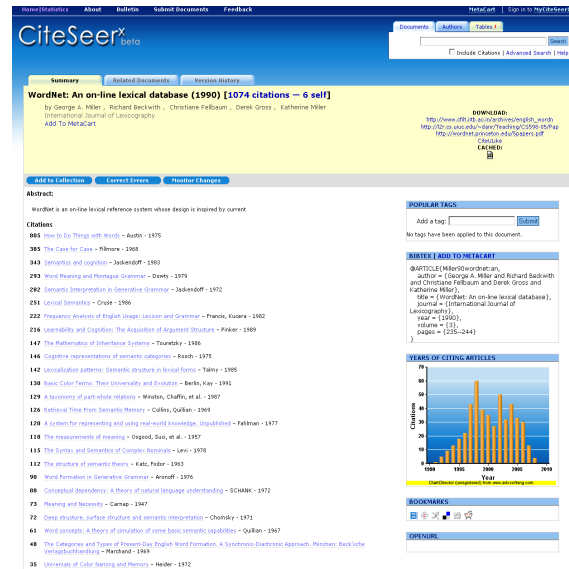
Home | Statistics About Bulletin Submit Documents Feedback MetaCart Sign in to MyCiteSeer

CiteSeer$^X$ beta

Documents Authors Tables

Search

Include Citations | Advanced Search | Help

Summary Related Documents Version History

WordNet: An on-line lexical database (1990) [1074 citations — 6 self]

by George A. Miller , Richard Beckwith , Christiane Fellbaum , Derek Gross , Katherine Miller
International Journal of Lexicography
Add To MetaCart

DOWNLOAD:
http://www.cfilt.iitb.ac.in/archives/english_wordn
http://l2r.cs.uiuc.edu/~danr/Teaching/CS598-05/Pap
http://wordnet.princeton.edu/5papers.pdf
CiteULike
CACHED:

Add to Collection Correct Errors Monitor Changes

Abstract:

WordNet is an on-line lexical reference system whose design is inspired by current

Citations

805 How to Do Things with Words – Austin - 1975
385 The Case for Case – Fillmore - 1968
343 Semantics and cognition – Jackendoff - 1983
293 Word Meaning and Montague Grammar – Dowty - 1979
282 Semantic Interpretation in Generative Grammar – Jackendoff - 1972
251 Lexical Semantics – Cruse - 1986
222 Frequency Analysis of English Usage: Lexicon and Grammar – Francis, Kucera - 1982
216 Learnability and Cognition: The Acquisition of Argument Structure – Pinker - 1989
147 The Mathematics of Inheritance Systems – Touretzky - 1986
146 Cognitive representations of semantic categories – Rosch - 1975
144 Lexicalization patterns: Semantic structure in lexical forms – Talmy - 1985
130 Basic Color Terms: Their Universality and Evolution – Berlin, Kay - 1991
129 A taxonomy of part-whole relations – Winston, Chaffin, et al. - 1987
124 Retrieval Time from Semantic Memory – Collins, Quillian - 1969
120 A system for representing and using real-world knowledge. Unpublished – Fahlman - 1977
118 The measurements of meaning – Osgood, Suci, et al. - 1957
115 The Syntax and Semantics of Complex Nominals – Levi - 1978
112 The structure of semantic theory – Katz, Fodor - 1963
90 Word Formation in Generative Grammar – Aronoff - 1976
88 Conceptual dependency: A theory of natural language understanding – SCHANK - 1972
73 Meaning and Necessity – Carnap - 1947
72 Deep structure, surface structure and semantic interpretation – Chomsky - 1971
61 Word concepts: A theory of simulation of some basic semantic capabilities – Quillian - 1967
48 The Categories and Types of Present-Day English Word Formation. A Synchronic-Diachronic Approach. München: Beck'sche Verlagsbuchhandlung – Marchand - 1969
35 Universals of Color Naming and Memory – Heider - 1972

POPULAR TAGS

Add a tag: Submit

No tags have been applied to this document.

BIBTEX | ADD TO METACART

@ARTICLE{Miller90wordnet:an,
author = {George A. Miller and Richard Beckwith and Christiane Fellbaum and Derek Gross and Katherine Miller},
title = {WordNet: An on-line lexical database},
journal = {International Journal of Lexicography},
year = {1990},
volume = {3},
pages = {235--244}
}

YEARS OF CITING ARTICLES

70
60
50
40
30
20
10
0
Citations
1990 1995 2000 2005 2010
Year
ChartDirector (unregistered) from www.advsofteng.com

BOOKMARKS

OPENURL